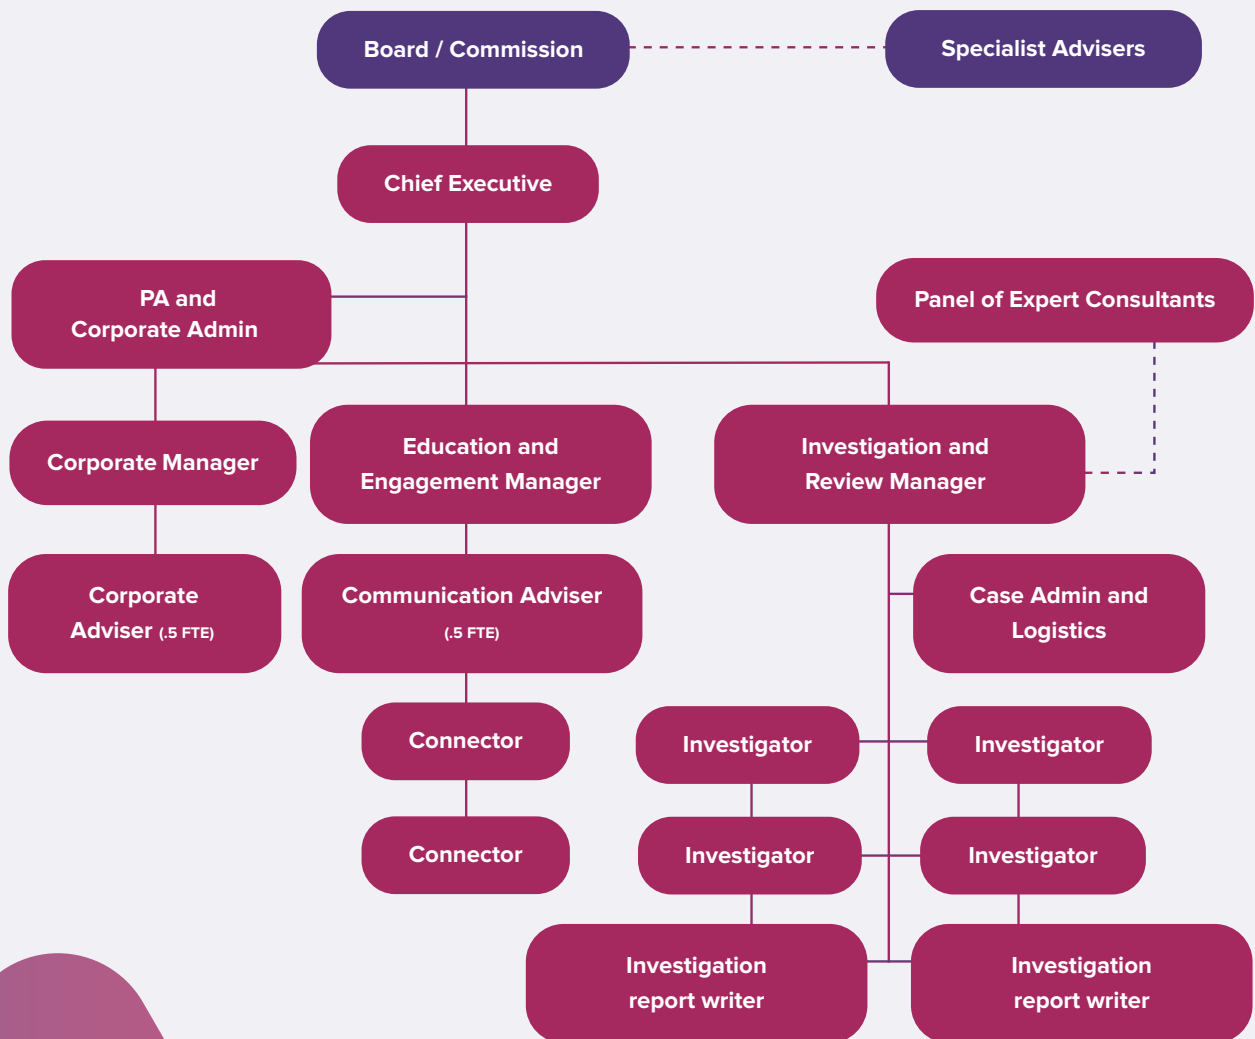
Board / Commission

Specialist Advisers

Chief Executive

PA and Corporate Admin

Panel of Expert Consultants

Corporate Manager

Education and Engagement Manager

Investigation and Review Manager

Corporate Adviser (.5 FTE)

Communication Adviser (.5 FTE)

Case Admin and Logistics

Connector

Investigator

Investigator

Connector

Investigator

Investigator

Investigation report writer

Investigation report writer